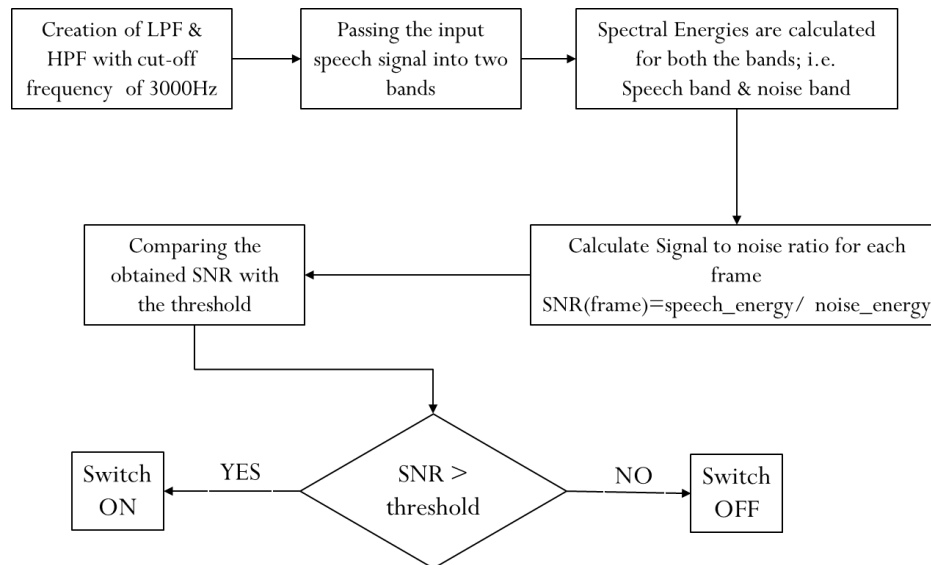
Creation of LPF & HPF with cut-off frequency of 3000Hz

Passing the input speech signal into two bands

Spectral Energies are calculated for both the bands; i.e. Speech band & noise band

Calculate Signal to noise ratio for each frame
SNR(frame)=speech_energy/ noise_energy

Comparing the obtained SNR with the threshold

SNR > threshold

YES

Switch ON

NO

Switch OFF